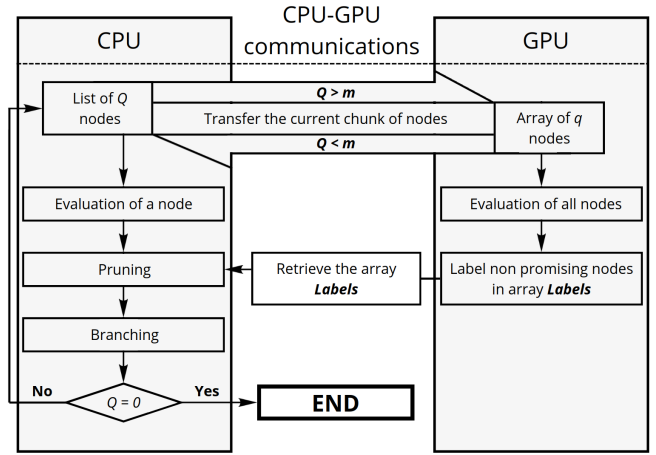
CPU

CPU-GPU communications

GPU

List of $Q$ nodes

$Q > m$

Transfer the current chunk of nodes

$Q < m$

Array of $q$ nodes

Evaluation of a node

Evaluation of all nodes

Pruning

Retrieve the array ***Labels***

Label non promising nodes in array ***Labels***

Branching

No

$Q = 0$

Yes

END